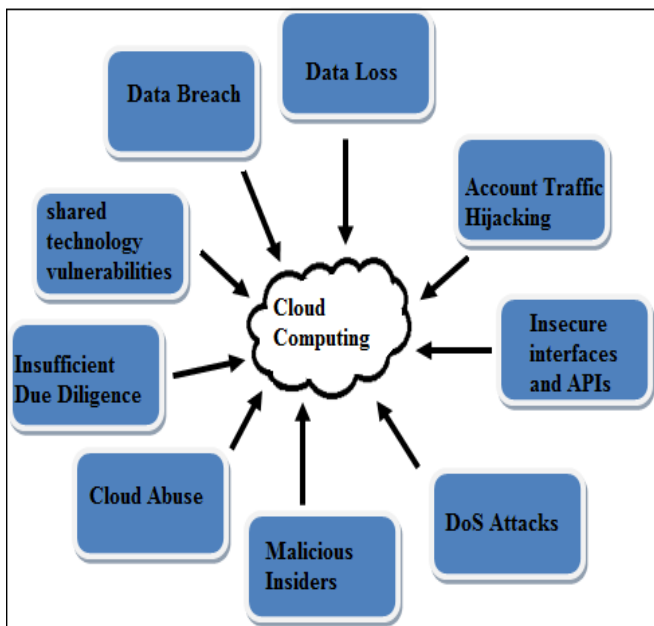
Data Loss

Data Breach

Account Traffic Hijacking

shared technology vulnerabilities

Cloud Computing

Insecure interfaces and APIs

Insufficient Due Diligence

Cloud Abuse

DoS Attacks

Malicious Insiders